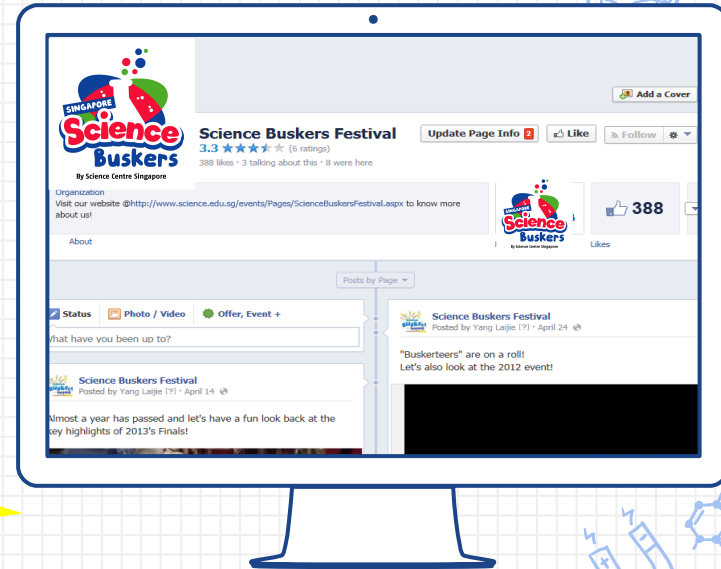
SINGAPORE
Science
Buskers
By Science Centre Singapore

Add a Cover

Science Buskers Festival
3.3 (6 ratings)
388 likes · 3 talking about this · 8 were here

Update Page Info 2
Like
Follow

Organization
Visit our website @http://www.science.edu.sg/events/Pages/ScienceBuskersFestival.aspx to know more about us!

About

Science Buskers
By Science Centre Singapore

388
Likes

Posts by Page

Status
Photo / Video
Offer, Event +
What have you been up to?

Science Buskers Festival
Posted by Yang Laijie [?] · April 14

Almost a year has passed and let's have a fun look back at the key highlights of 2013's Finals!

Science Buskers Festival
Posted by Yang Laijie [?] · April 24

"Buskerteers" are on a roll!
Let's also look at the 2012 event!